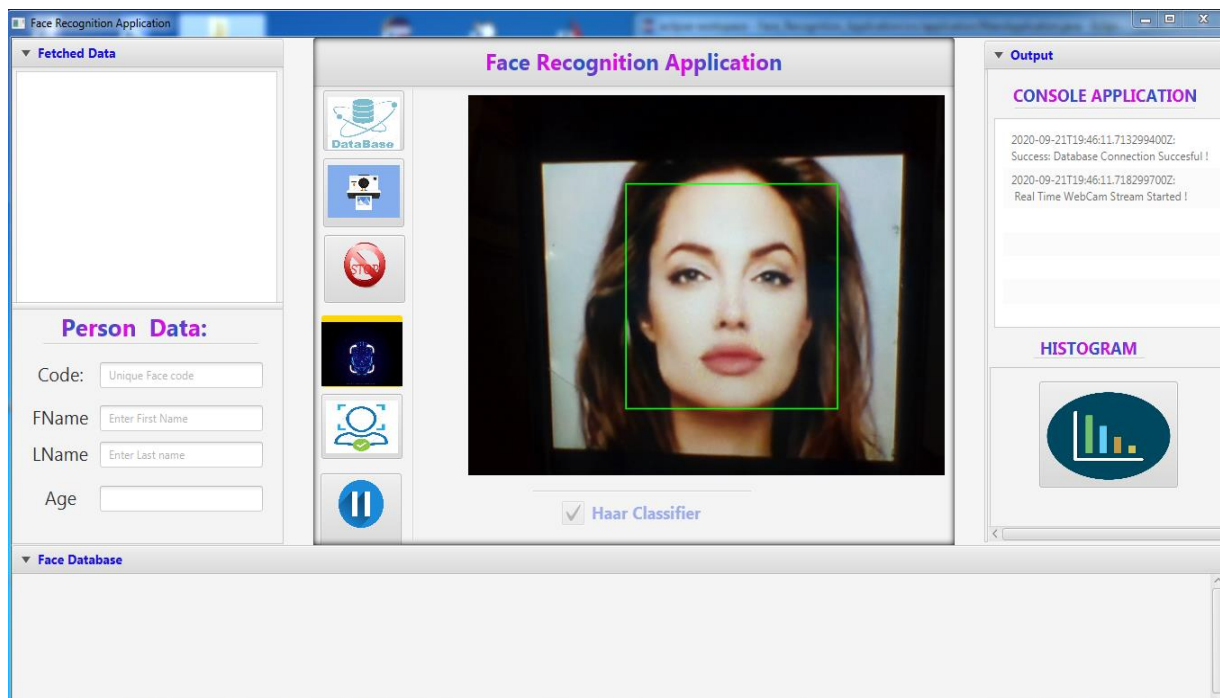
Face Recognition Application

▼ Fetched Data

Person Data:

Code: Unique Face code

FName Enter First Name

LName Enter Last name

Age

Face Recognition Application

DataBase

STOP

Haar Classifier

▼ Output

CONSOLE APPLICATION

2020-09-21T19:46:11.713299400Z:
Success: Database Connection Succesful !

2020-09-21T19:46:11.718299700Z:
Real Time WebCam Stream Started !

HISTOGRAM

▼ Face Database